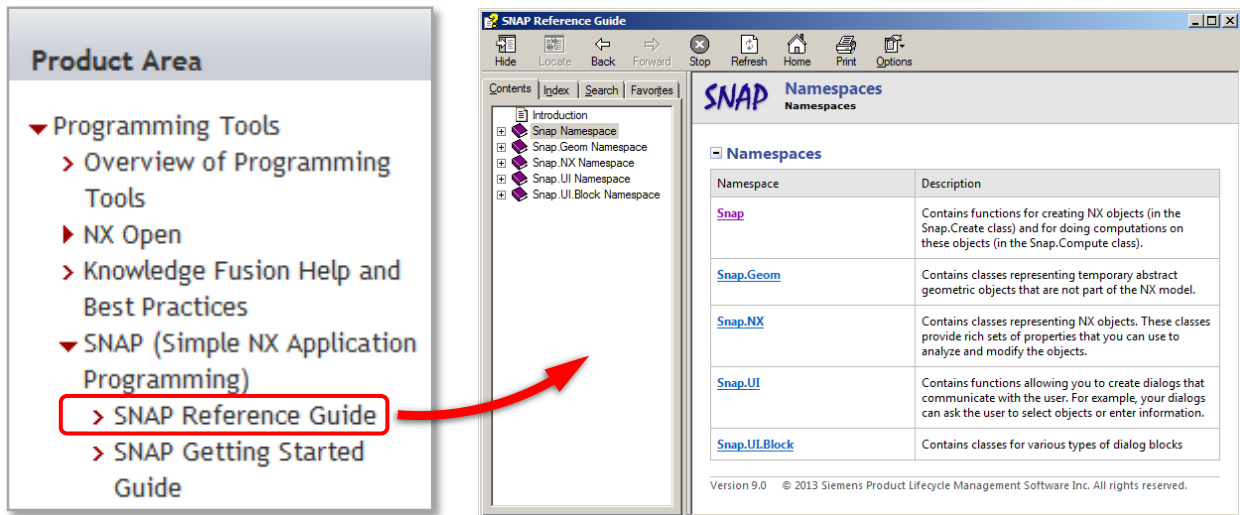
Product Area

Programming Tools
Overview of Programming Tools
NX Open
Knowledge Fusion Help and Best Practices
SNAP (Simple NX Application Programming)
SNAP Reference Guide
SNAP Getting Started Guide

SNAP Reference Guide

Hide Locate Back Forward Stop Refresh Home Print Options

Contents Index Search Favorites

Introduction
Snap Namespace
Snap.Geom Namespace
Snap.NX Namespace
Snap.UI Namespace
Snap.UI.Block Namespace

SNAP Namespaces
Namespaces

Namespaces

| Namespace | Description |
|---|---|
| Snap | Contains functions for creating NX objects (in the Snap.Create class) and for doing computations on these objects (in the Snap.Compute class). |
| Snap.Geom | Contains classes representing temporary abstract geometric objects that are not part of the NX model. |
| Snap.NX | Contains classes representing NX objects. These classes provide rich sets of properties that you can use to analyze and modify the objects. |
| Snap.UI | Contains functions allowing you to create dialogs that communicate with the user. For example, your dialogs can ask the user to select objects or enter information. |
| Snap.UI.Block | Contains classes for various types of dialog blocks |

Version 9.0 © 2013 Siemens Product Lifecycle Management Software Inc. All rights reserved.